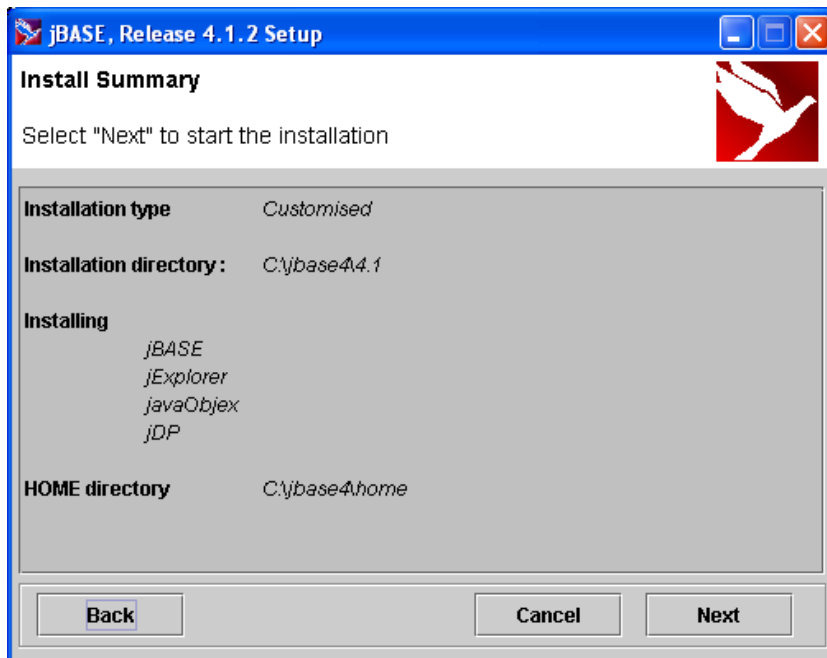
jBASE, Release 4.1.2 Setup

Install Summary

Select "Next" to start the installation

Installation type Customised

Installation directory : C:\jbase4\4.1

Installing
jBASE
jExplorer
javaObjex
jDP

HOME directory C:\jbase4\home

Back

Cancel

Next